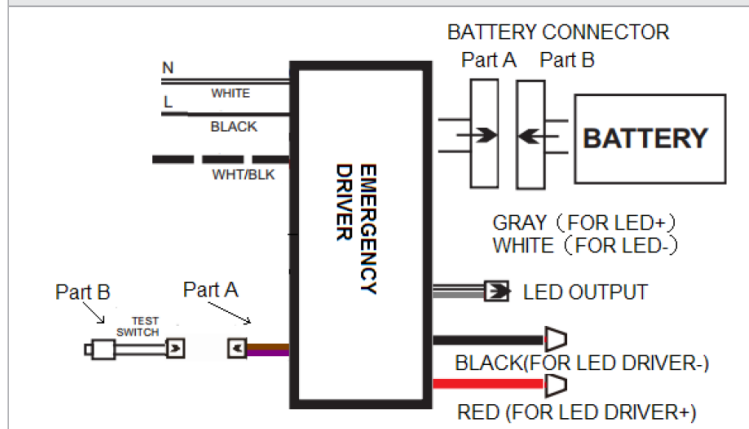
BATTERY CONNECTOR
Part A Part B

N
WHITE
L
BLACK
WHT/BLK

EMERGENCY DRIVER

BATTERY

GRAY（FOR LED+）
WHITE（FOR LED-）

Part B
Part A
TEST SWITCH

LED OUTPUT

BLACK(FOR LED DRIVER-)

RED (FOR LED DRIVER+)